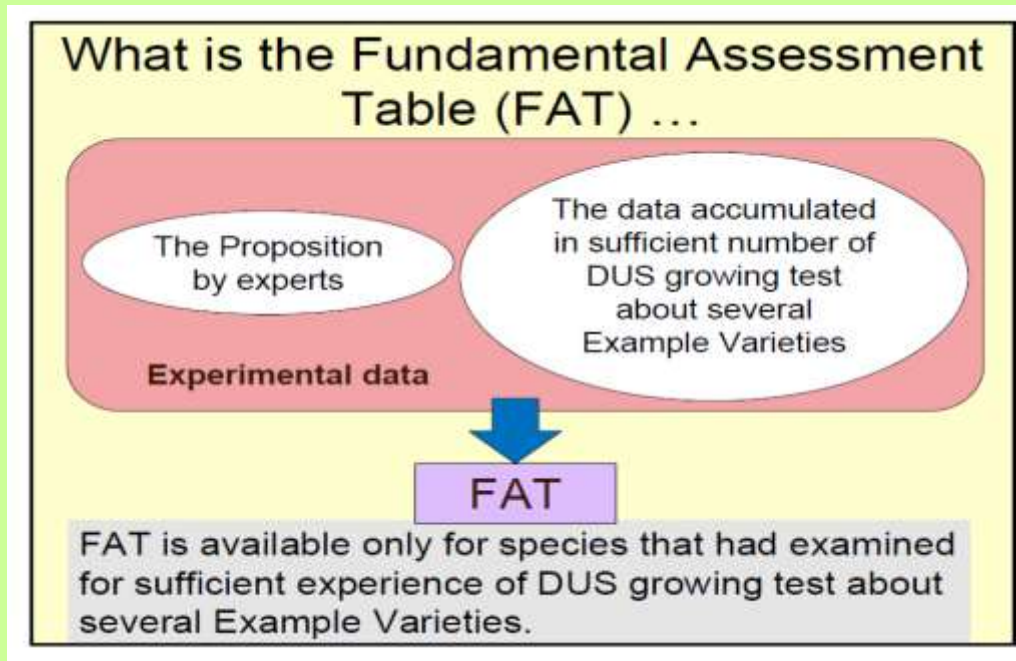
What is the Fundamental Assessment Table (FAT) ...

The Proposition by experts

The data accumulated in sufficient number of DUS growing test about several Example Varieties

Experimental data

FAT

FAT is available only for species that had examined for sufficient experience of DUS growing test about several Example Varieties.